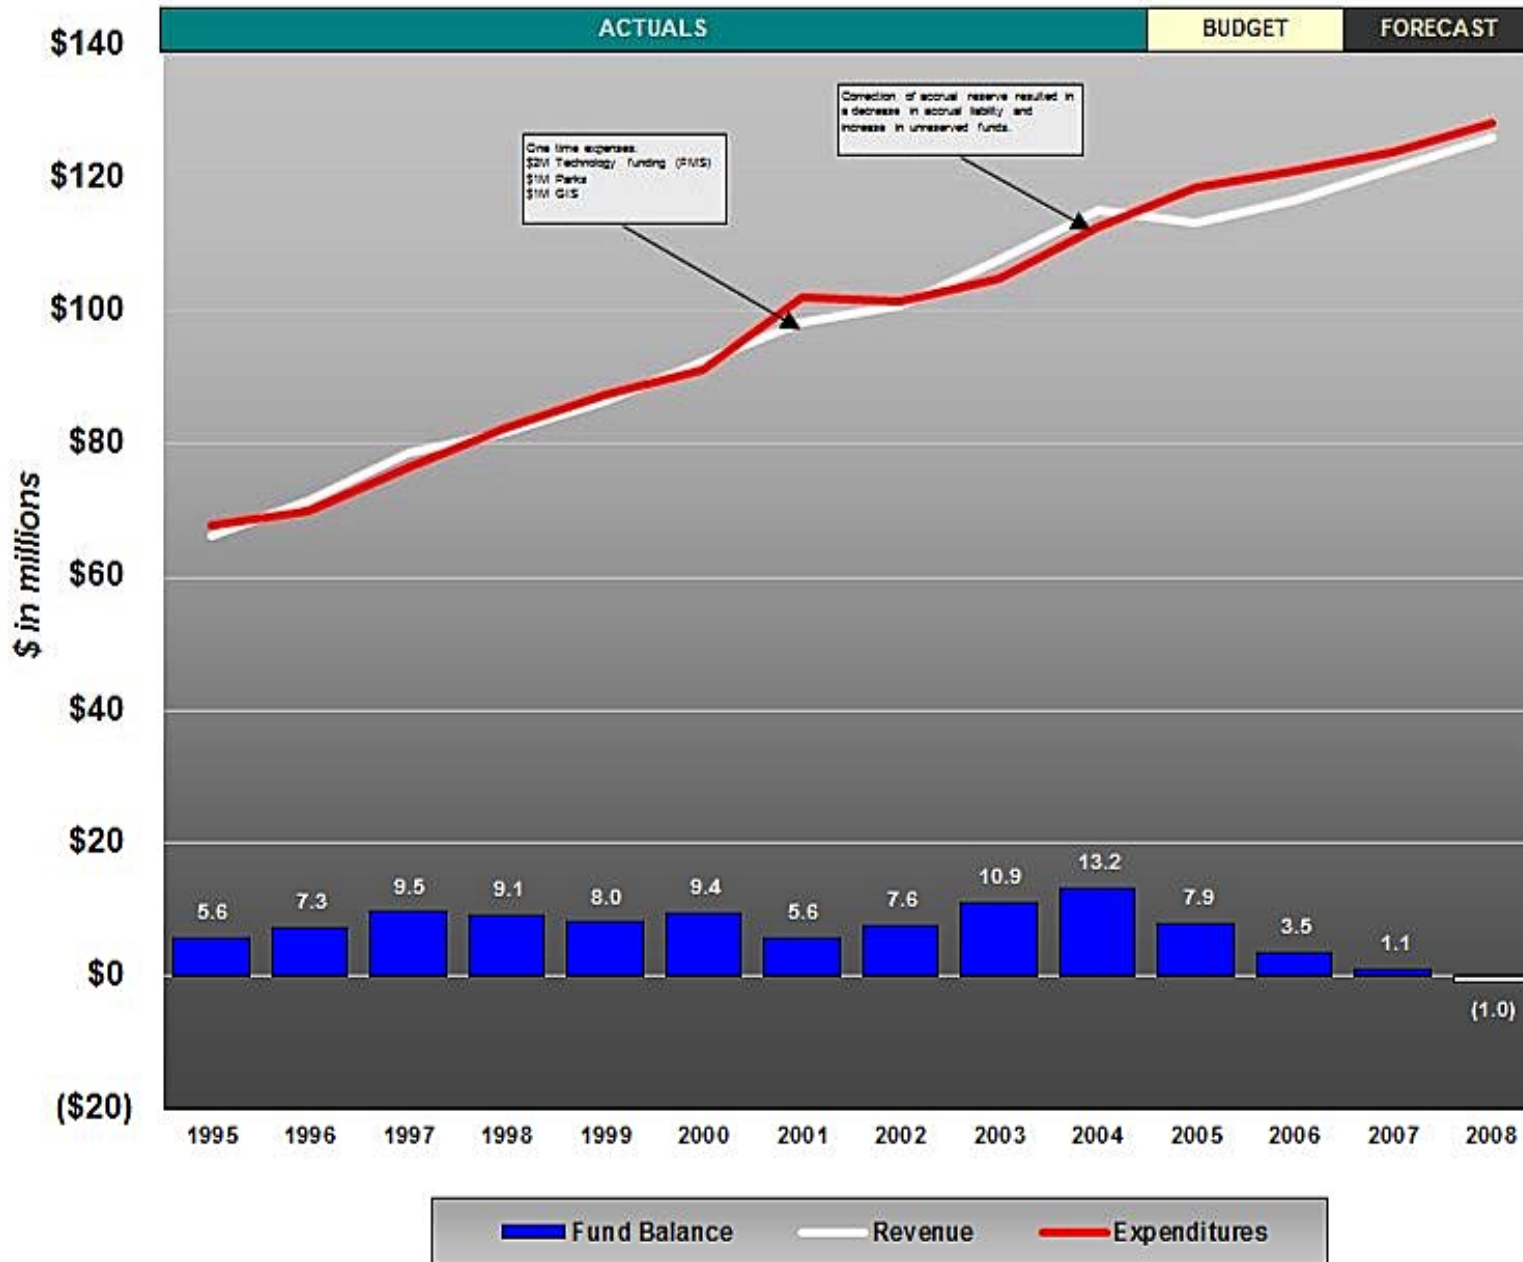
ACTUALS

BUDGET

FORECAST

$140

$120

$100

$80

$60

$40

$20

$0

($20)

$ in millions

One time expenses.
$2M Technology funding (FMS)
$1M Parks
$1M GIS

Correction of accrual reserve resulted in a decrease in accrual liability and increase in unreserved funds.

5.6

7.3

9.5

9.1

8.0

9.4

5.6

7.6

10.9

13.2

7.9

3.5

1.1

(1.0)

1995

1996

1997

1998

1999

2000

2001

2002

2003

2004

2005

2006

2007

2008

Fund Balance

Revenue

Expenditures